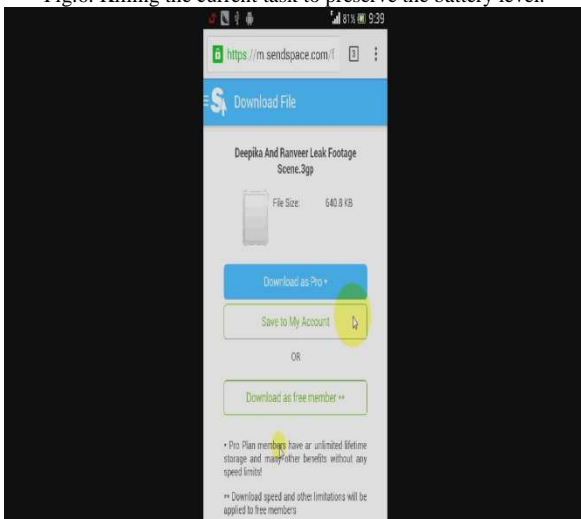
Fig.6: Killing the current task to preserve the battery level.

81% 9:39

https://m.sendspace.com/f 3 ⋮

Download File

Deepika And Ranveer Leak Footage Scene.3gp

File Size: 640.8 KB

Download as Pro *

Save to My Account

OR

Download as free member **

* Pro Plan members have an unlimited lifetime storage and many other benefits without any speed limits!

** Download speed and other limitations will be applied to free members